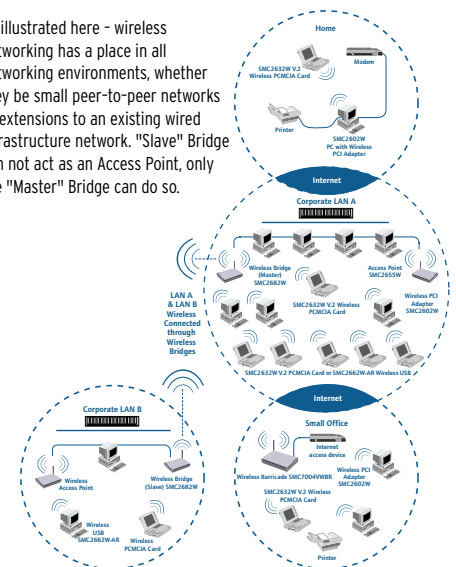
illustrated here - wireless tworking has a place in all tworking environments, whether ey be small peer-to-peer networks extensions to an existing wired rastructure network. "Slave" Bridge n not act as an Access Point, only e "Master" Bridge can do so.

Home

SMC2632W V.2 Wireless PCMCIA Card

Modem

Printer

SMC2602W PC with Wireless PCI Adapter

Internet

Corporate LAN A

Wireless Bridge (Master) SMC2682W

Access Point SMC2655W

SMC2632W V.2 Wireless PCMCIA Card

Wireless PCI Adapter SMC2602W

LAN A & LAN B Wireless Connected through Wireless Bridges

SMC2632W V.2 PCMCIA Card or SMC2662W-AR Wireless USB

Internet

Corporate LAN B

Wireless Access Point

Wireless Bridge (Slave) SMC2682W

Wireless USB SMC2662W-AR

Wireless PCMCIA Card

Small Office

Internet access device

Wireless Barricade SMC7004VWBR

Wireless PCI Adapter SMC2602W

SMC2632W V.2 Wireless PCMCIA Card

Printer